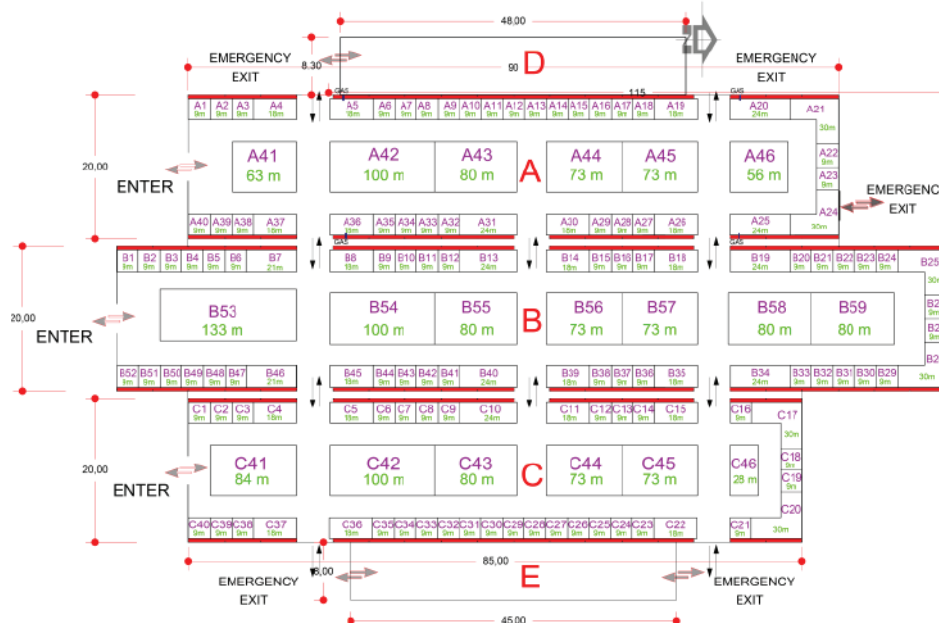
48,00
EMERGENCY EXIT
8.30
90
D
115
EMERGENCY EXIT
GAS
A1 9m A2 9m A3 9m A4 18m
A5 18m A6 9m A7 9m A8 9m A9 9m A10 9m A11 9m A12 9m A13 9m A14 9m A15 9m A16 9m A17 9m A18 9m A19 18m
GAS
A20 24m A21 30m
20,00
ENTER
A41 63 m
A42 100 m
A43 80 m
A
A44 73 m
A45 73 m
A46 56 m
A22 9m A23 9m A24
EMERGENCY EXIT
A40 9m A39 9m A38 9m A37 18m
A36 18m A35 9m A34 9m A33 9m A32 9m A31 24m
A30 18m A29 9m A28 9m A27 9m A26 18m
A25 24m 30m
GAS
GAS
B1 9m B2 9m B3 9m B4 9m B5 9m B6 9m B7 21m
B8 18m B9 9m B10 9m B11 9m B12 9m B13 24m
B14 18m B15 9m B16 9m B17 9m B18 18m
B19 24m B20 9m B21 9m B22 9m B23 9m B24 9m B25 30m
20,00
ENTER
B53 133 m
B54 100 m
B55 80 m
B
B56 73 m
B57 73 m
B58 80 m
B59 80 m
B2 9m B2 9m B2
B52 9m B51 9m B50 9m B49 9m B48 9m B47 9m B46 21m
B45 18m B44 9m B43 9m B42 9m B41 9m B40 24m
B39 18m B38 9m B37 9m B36 9m B35 18m
B34 24m B33 9m B32 9m B31 9m B30 9m B29 9m 30m
C1 9m C2 9m C3 9m C4 18m
C5 18m C6 9m C7 9m C8 9m C9 9m C10 24m
C11 18m C12 9m C13 9m C14 9m C15 18m
C16 9m C17 30m
20,00
ENTER
C41 84 m
C42 100 m
C43 80 m
C
C44 73 m
C45 73 m
C46 28 m
C18 9m C19 9m C20 30m
C40 9m C39 9m C38 9m C37 18m
C36 18m C35 9m C34 9m C33 9m C32 9m C31 9m C30 9m C29 9m C28 9m C27 9m C26 9m C25 9m C24 9m C23 9m C22 18m
C21 9m
8,00
85,00
E
EMERGENCY EXIT
EMERGENCY EXIT
45,00